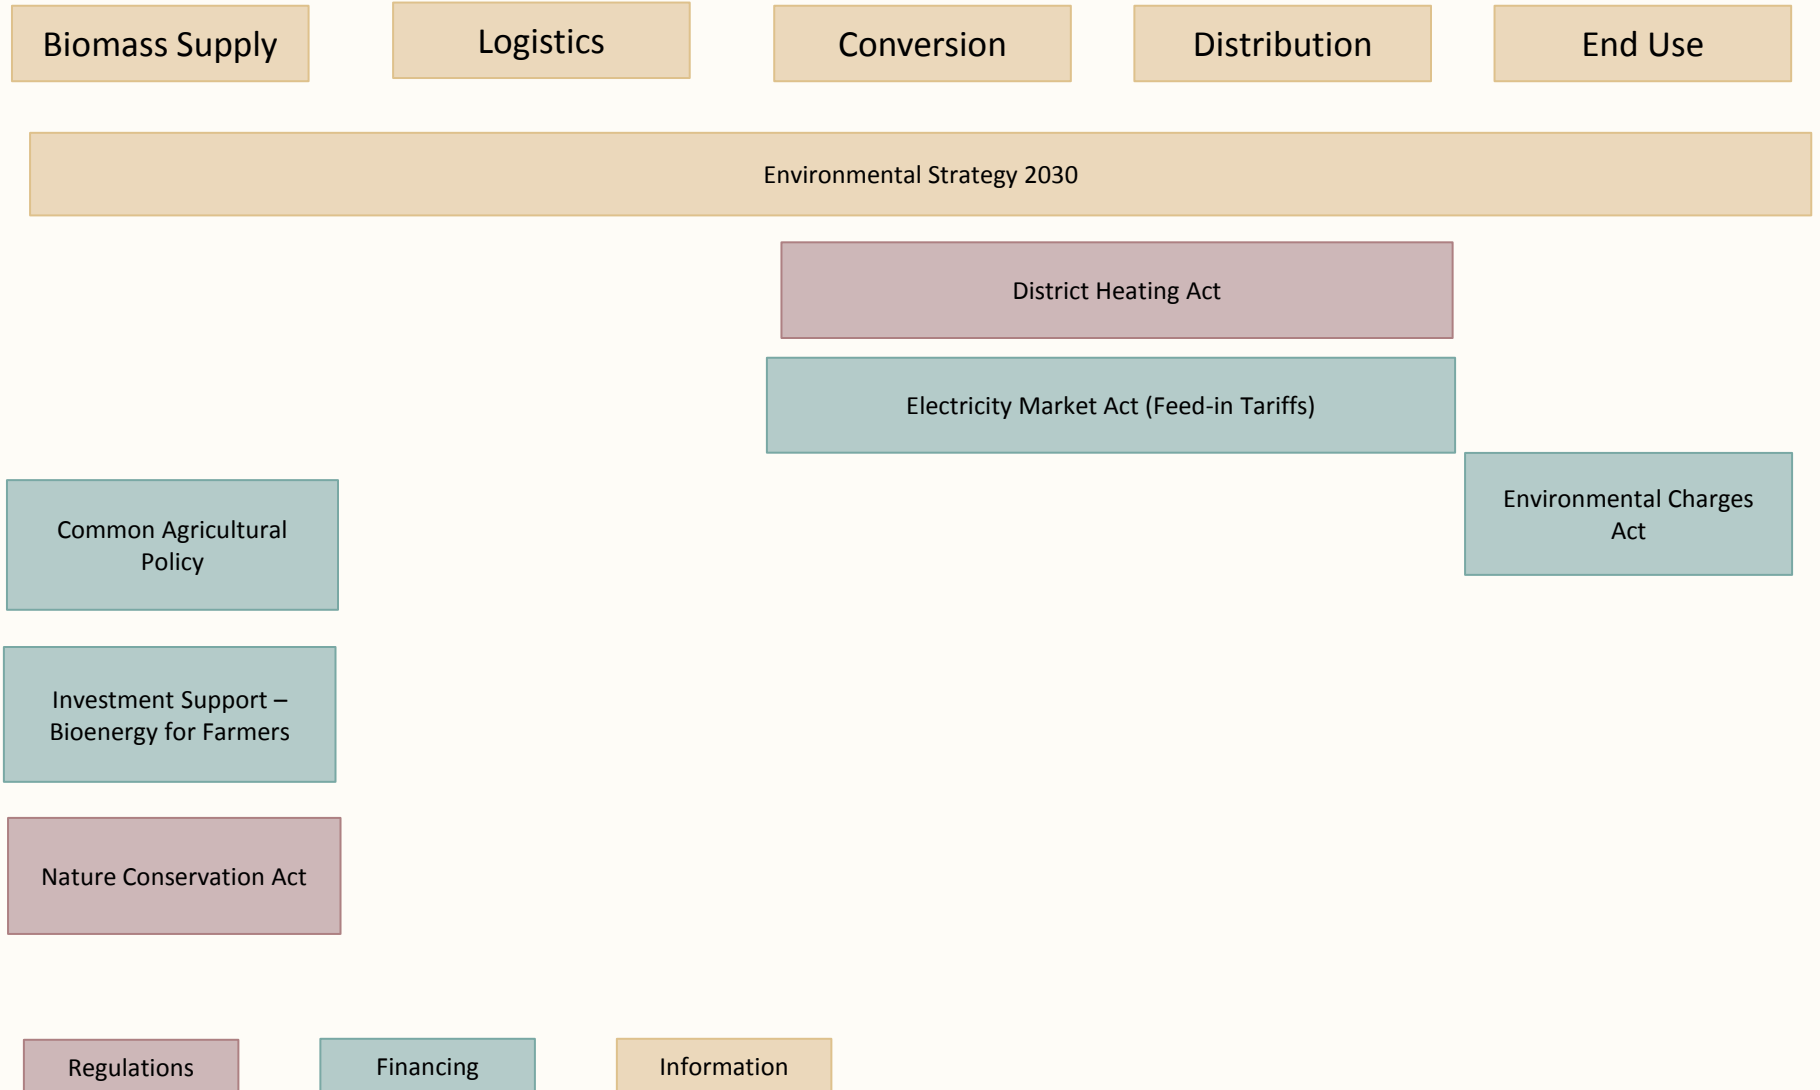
Biomass Supply

Logistics

Conversion

Distribution

End Use

Environmental Strategy 2030

District Heating Act

Electricity Market Act (Feed-in Tariffs)

Environmental Charges Act

Common Agricultural Policy

Investment Support – Bioenergy for Farmers

Nature Conservation Act

Regulations

Financing

Information